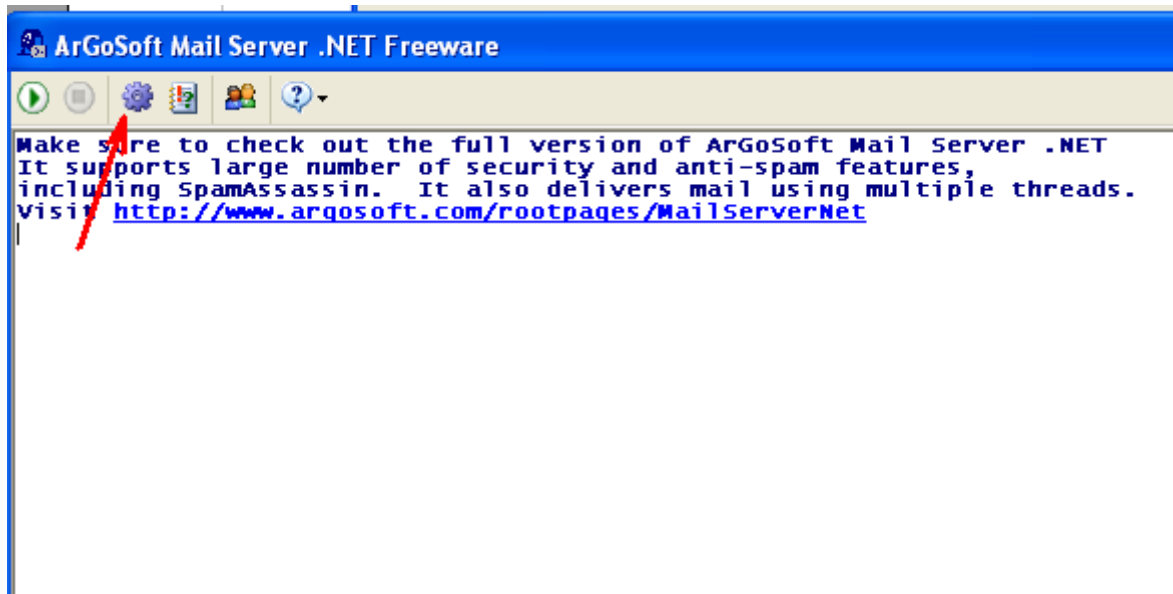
ArGoSoft Mail Server .NET Freeware

Make sure to check out the full version of ArGoSoft Mail Server .NET
It supports large number of security and anti-spam features,
including SpamAssassin. It also delivers mail using multiple threads.
Visit http://www.argosoft.com/rootpages/MailServerNet